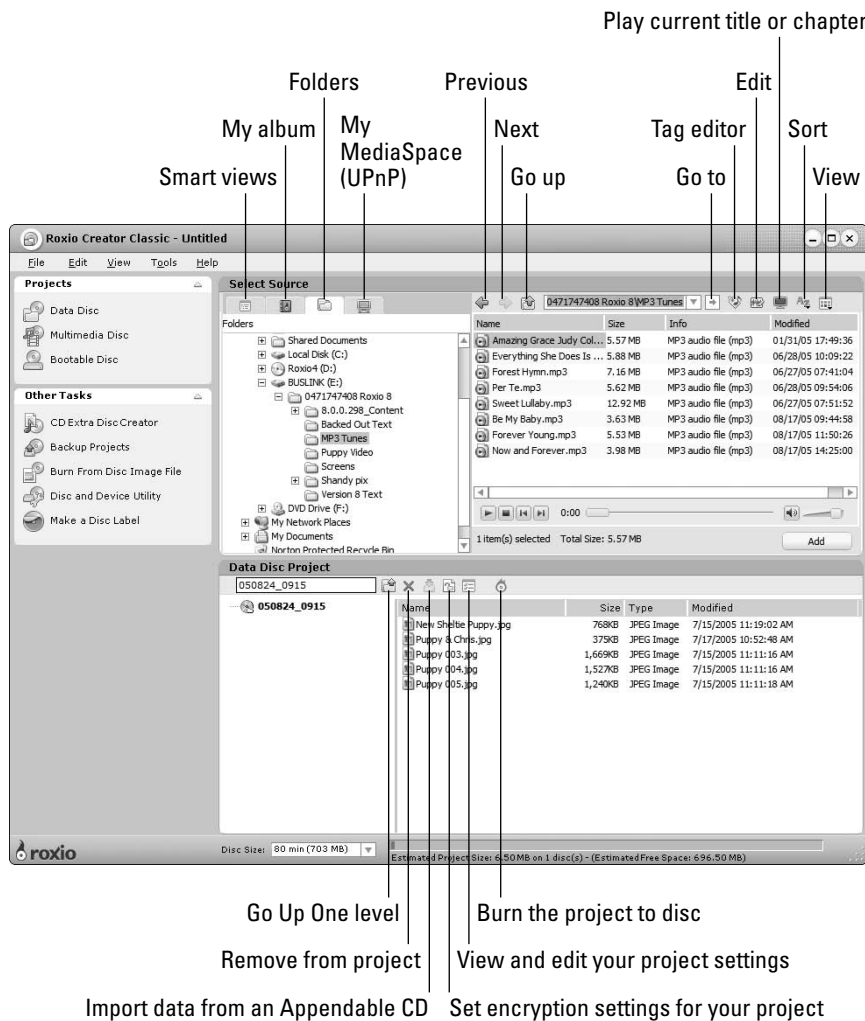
Play current title or chapter

Folders

Previous

Edit

My album

My MediaSpace (UPnP)

Next

Tag editor

Sort

Smart views

Go up

Go to

View

Roxio Creator Classic - Untitled

File Edit View Tools Help

Projects

Data Disc

Multimedia Disc

Bootable Disc

Other Tasks

CD Extra Disc Creator

Backup Projects

Burn From Disc Image File

Disc and Device Utility

Make a Disc Label

Select Source

Folders

Shared Documents
Local Disk (C:)
Roxio4 (D:)
BUSLINK (E:)
0471747408 Roxio 8
8.0.0.298_Content
Backed Out Text
MP3 Tunes
Puppy Video
Screens
Shandy pix
Version 8 Text
DVD Drive (F:)
My Network Places
My Documents
Norton Protected Recycle Bin

0471747408 Roxio 8\MP3 Tunes

| Name | Size | Info | Modified |
|---|---|---|---|
| Amazing Grace Judy Col... | 5.57 MB | MP3 audio file (mp3) | 01/31/05 17:49:36 |
| Everything She Does Is ... | 5.88 MB | MP3 audio file (mp3) | 06/28/05 10:09:22 |
| Forest Hymn.mp3 | 7.16 MB | MP3 audio file (mp3) | 06/27/05 07:41:04 |
| Per Te.mp3 | 5.62 MB | MP3 audio file (mp3) | 06/28/05 09:54:06 |
| Sweet Lullaby.mp3 | 12.92 MB | MP3 audio file (mp3) | 06/27/05 07:51:52 |
| Be My Baby.mp3 | 3.63 MB | MP3 audio file (mp3) | 08/17/05 09:44:58 |
| Forever Young.mp3 | 5.53 MB | MP3 audio file (mp3) | 08/17/05 11:50:26 |
| Now and Forever.mp3 | 3.98 MB | MP3 audio file (mp3) | 08/17/05 14:25:00 |

0:00

1 item(s) selected Total Size: 5.57 MB

Add

Data Disc Project

050824_0915

050824_0915

| Name | Size | Type | Modified |
|---|---|---|---|
| New Sheltie Puppy.jpg | 768KB | JPEG Image | 7/15/2005 11:19:02 AM |
| Puppy & Chris.jpg | 375KB | JPEG Image | 7/17/2005 10:52:48 AM |
| Puppy 003.jpg | 1,669KB | JPEG Image | 7/15/2005 11:11:16 AM |
| Puppy 004.jpg | 1,527KB | JPEG Image | 7/15/2005 11:11:16 AM |
| Puppy 005.jpg | 1,240KB | JPEG Image | 7/15/2005 11:11:18 AM |

roxio

Disc Size: 80 min (703 MB)

Estimated Project Size: 6.50MB on 1 disc(s) - (Estimated Free Space: 696.50 MB)

Go Up One level

Burn the project to disc

Remove from project

View and edit your project settings

Import data from an Appendable CD

Set encryption settings for your project